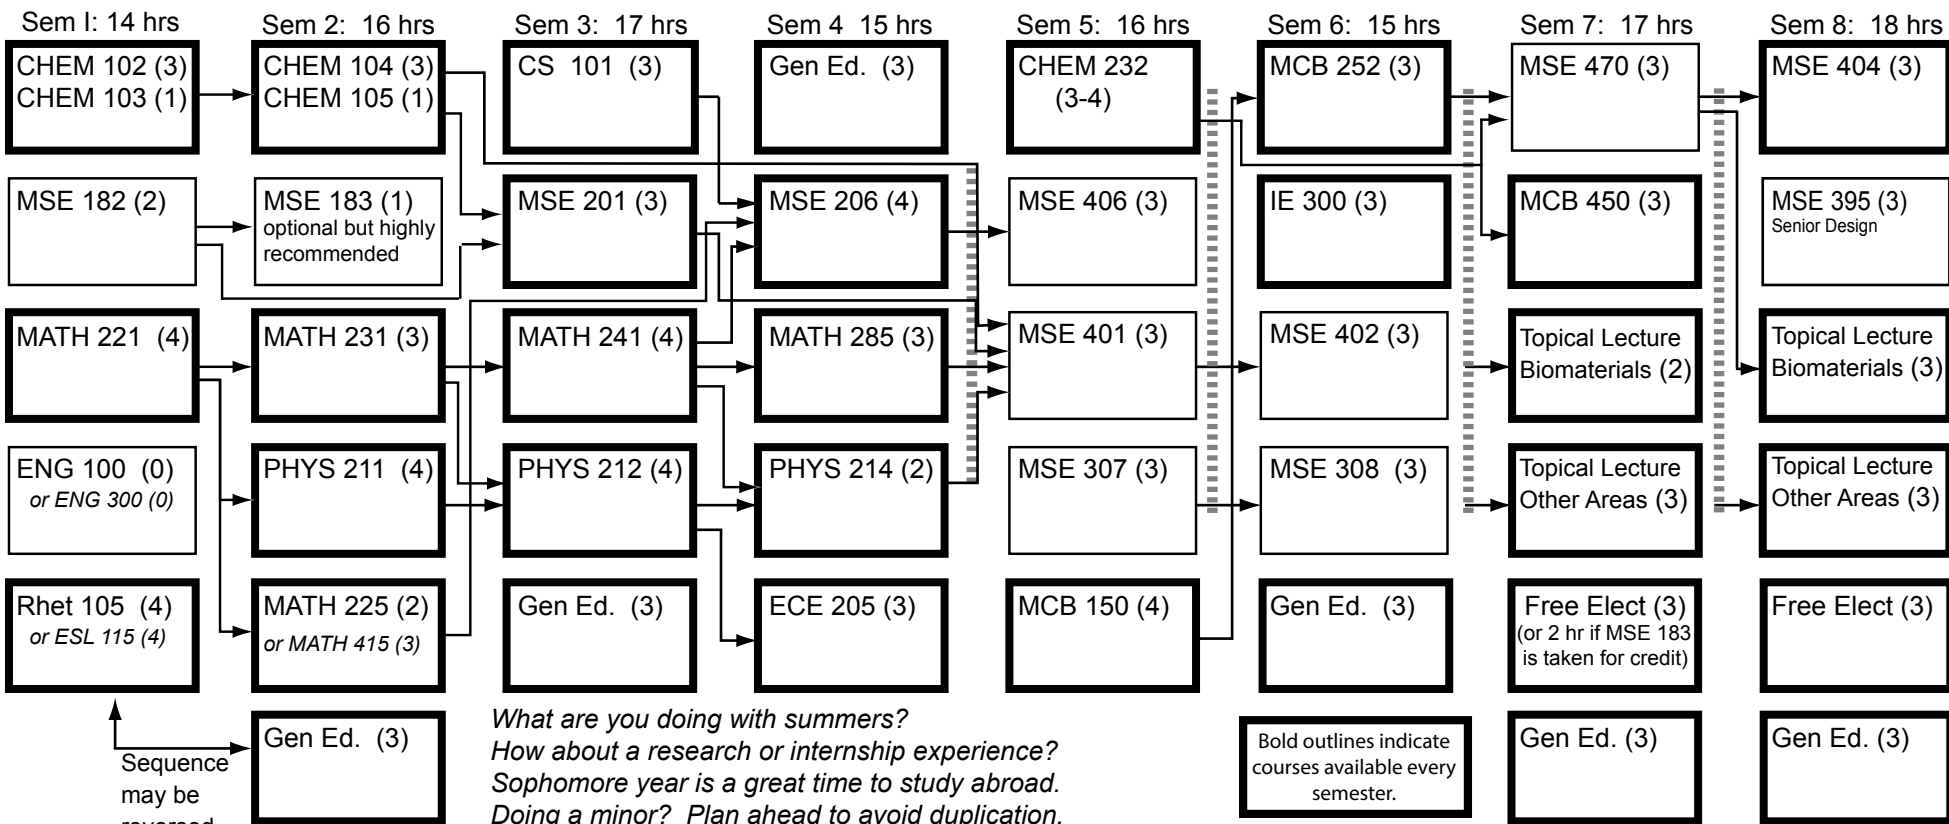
Sem I: 14 hrs

CHEM 102 (3)
CHEM 103 (1)

MSE 182 (2)

MATH 221 (4)

ENG 100 (0)
or ENG 300 (0)

Rhet 105 (4)
or ESL 115 (4)

Sequence may be reversed

Sem 2: 16 hrs

CHEM 104 (3)
CHEM 105 (1)

MSE 183 (1)
optional but highly recommended

MATH 231 (3)

PHYS 211 (4)

MATH 225 (2)
or MATH 415 (3)

Gen Ed. (3)

Sem 3: 17 hrs

CS 101 (3)

MSE 201 (3)

MATH 241 (4)

PHYS 212 (4)

Gen Ed. (3)

Sem 4 15 hrs

Gen Ed. (3)

MSE 206 (4)

MATH 285 (3)

PHYS 214 (2)

ECE 205 (3)

Sem 5: 16 hrs

CHEM 232
(3-4)

MSE 406 (3)

MSE 401 (3)

MSE 307 (3)

MCB 150 (4)

Sem 6: 15 hrs

MCB 252 (3)

IE 300 (3)

MSE 402 (3)

MSE 308 (3)

Gen Ed. (3)

Sem 7: 17 hrs

MSE 470 (3)

MCB 450 (3)

Topical Lecture
Biomaterials (2)

Topical Lecture
Other Areas (3)

Free Elect (3)
(or 2 hr if MSE 183 is taken for credit)

Gen Ed. (3)

Sem 8: 18 hrs

MSE 404 (3)

MSE 395 (3)
Senior Design

Topical Lecture
Biomaterials (3)

Topical Lecture
Other Areas (3)

Free Elect (3)

Gen Ed. (3)

What are you doing with summers?
How about a research or internship experience?
Sophomore year is a great time to study abroad.
Doing a minor? Plan ahead to avoid duplication.

Bold outlines indicate courses available every semester.